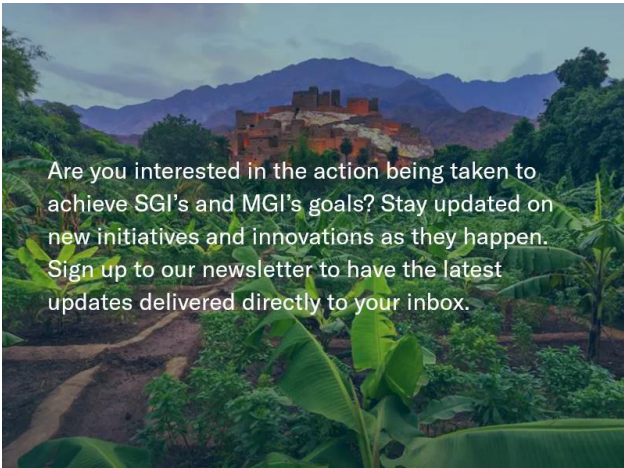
Are you interested in the action being taken to achieve SGI's and MGI's goals? Stay updated on new initiatives and innovations as they happen. Sign up to our newsletter to have the latest updates delivered directly to your inbox.